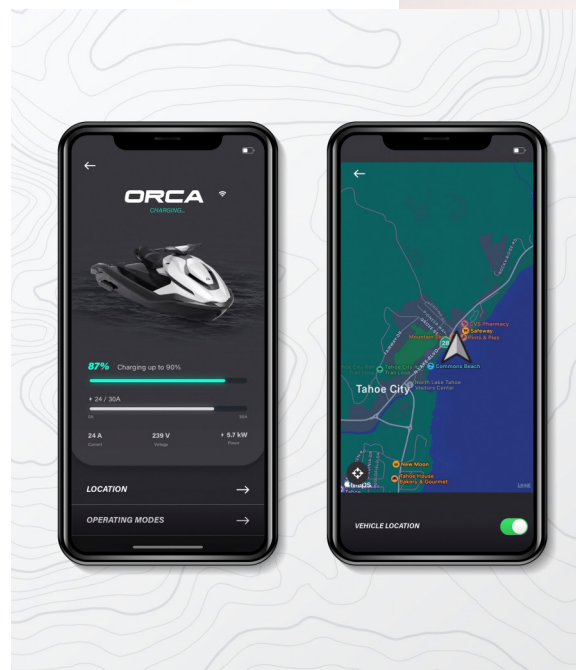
←

ORCA

CHARGING...

87% Charging up to 90%

24 / 30A

24 A
Current

239 V
Voltage

5.7 kW
Power

LOCATION →

OPERATING MODES →

←

CVS Pharmacy
Safeway
Pints & Pies

Mountain

28

Commons Beach

Tahoe City

North Lake Tahoe Visitors Center

New Moon

Tahoe House Bakery & Gourmet

Maps

VEHICLE LOCATION